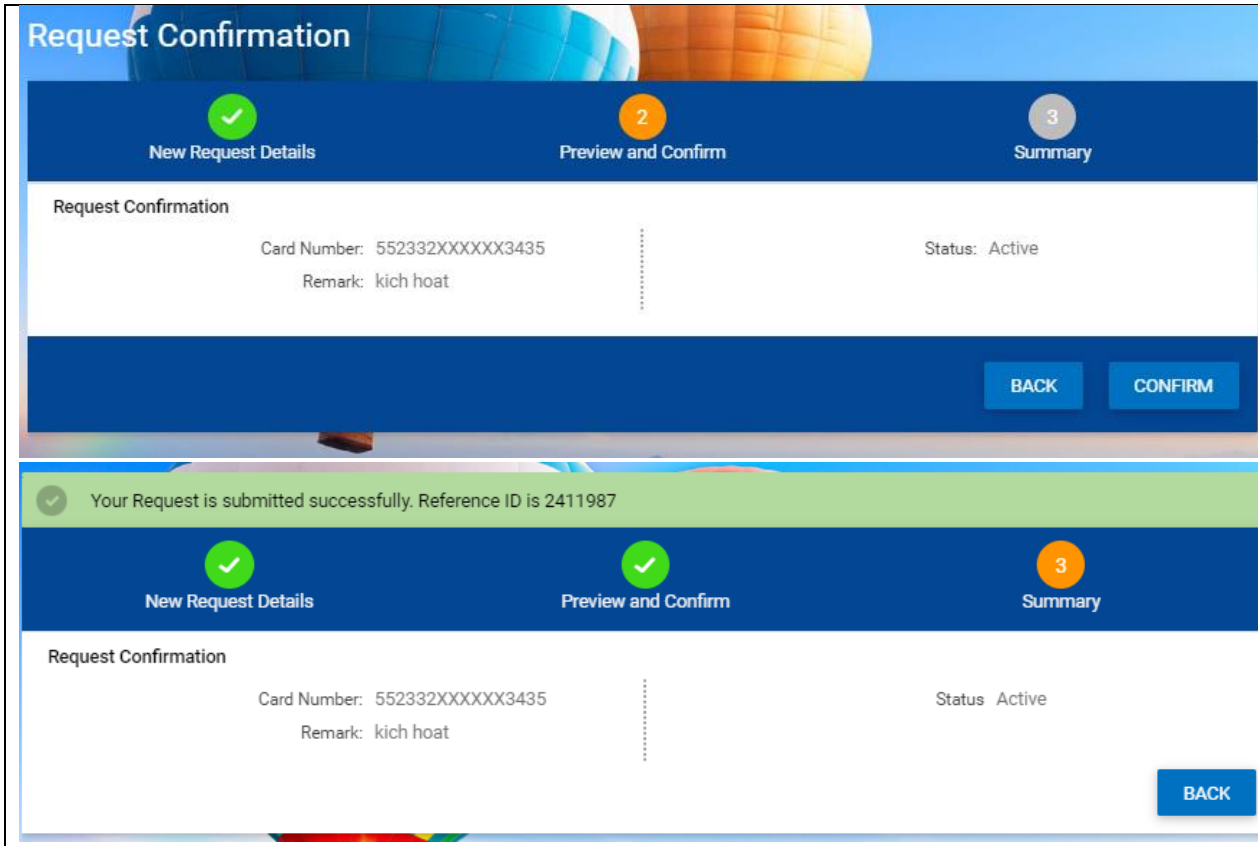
Request Confirmation

2

3

New Request Details

Preview and Confirm

Summary

Request Confirmation

Card Number: 552332XXXXXX3435

Remark: kich hoat

Status: Active

BACK

CONFIRM

Your Request is submitted successfully. Reference ID is 2411987

3

New Request Details

Preview and Confirm

Summary

Request Confirmation

Card Number: 552332XXXXXX3435

Remark: kich hoat

Status Active

BACK